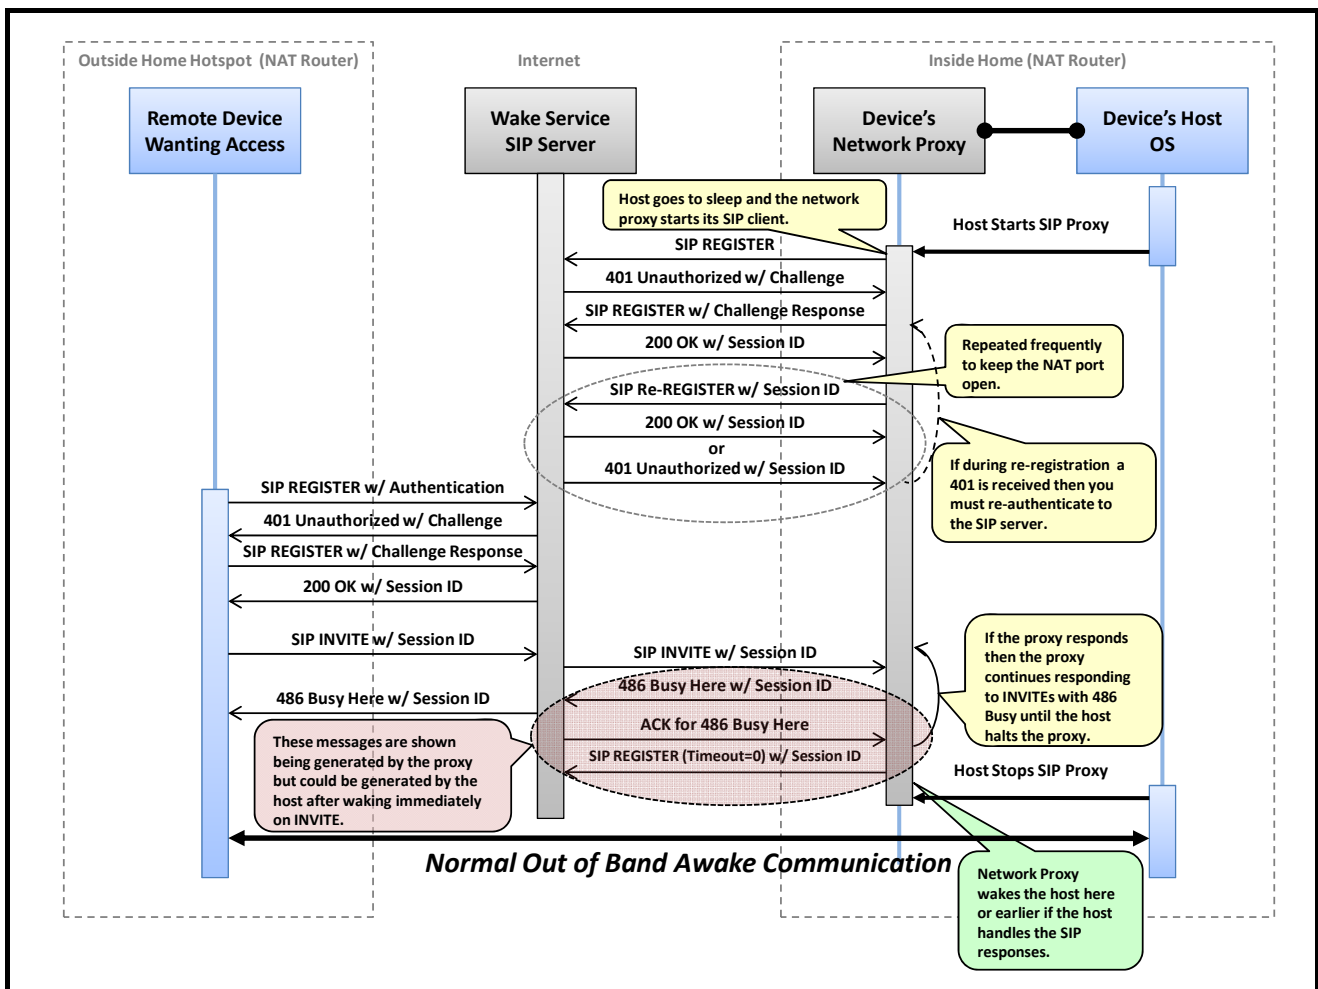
Outside Home Hotspot (NAT Router)

Internet

Inside Home (NAT Router)

Remote Device Wanting Access

Wake Service SIP Server

Device's Network Proxy

Device's Host OS

Host goes to sleep and the network proxy starts its SIP client.

Host Starts SIP Proxy

SIP REGISTER

401 Unauthorized w/ Challenge

SIP REGISTER w/ Challenge Response

200 OK w/ Session ID

Repeated frequently to keep the NAT port open.

SIP Re-REGISTER w/ Session ID

200 OK w/ Session ID

or

401 Unauthorized w/ Session ID

If during re-registration a 401 is received then you must re-authenticate to the SIP server.

SIP REGISTER w/ Authentication

401 Unauthorized w/ Challenge

SIP REGISTER w/ Challenge Response

200 OK w/ Session ID

SIP INVITE w/ Session ID

SIP INVITE w/ Session ID

If the proxy responds then the proxy continues responding to INVITEs with 486 Busy until the host halts the proxy.

486 Busy Here w/ Session ID

486 Busy Here w/ Session ID

ACK for 486 Busy Here

SIP REGISTER (Timeout=0) w/ Session ID

These messages are shown being generated by the proxy but could be generated by the host after waking immediately on INVITE.

Host Stops SIP Proxy

Normal Out of Band Awake Communication

Network Proxy wakes the host here or earlier if the host handles the SIP responses.